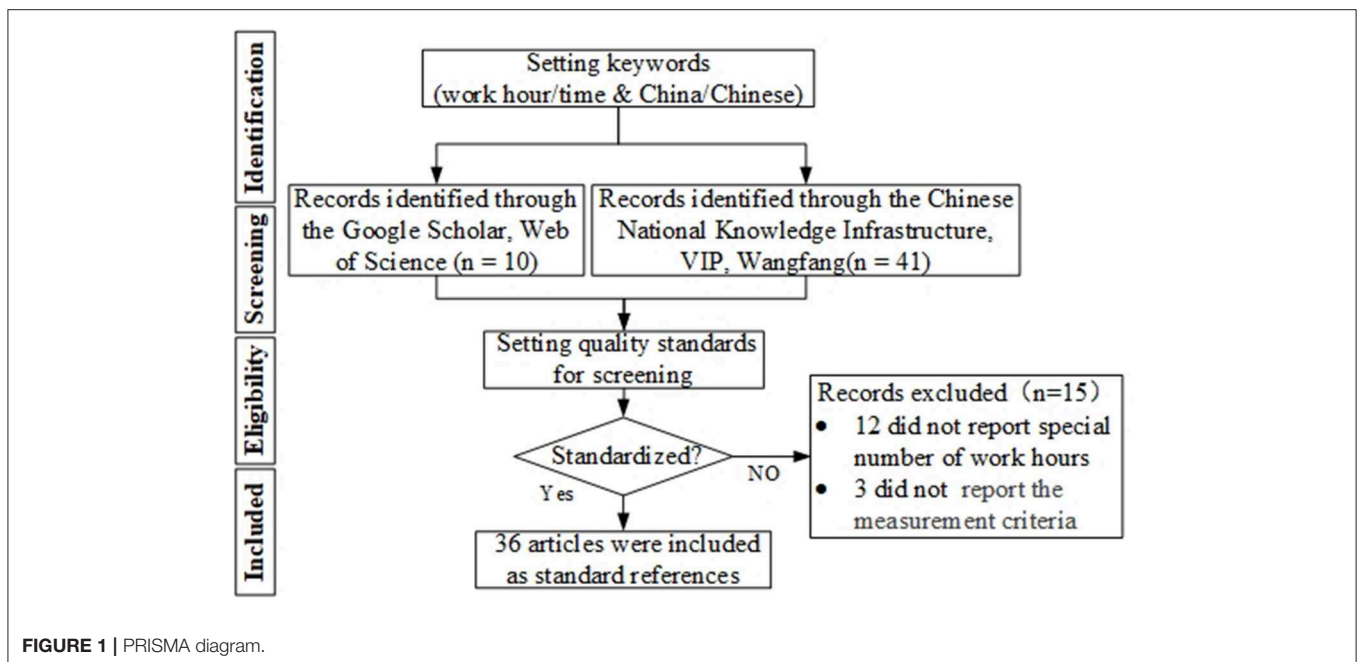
Identification

Screening

Eligibility

Included

Setting keywords (work hour/time & China/Chinese)

Records identified through the Google Scholar, Web of Science (n = 10)

Records identified through the Chinese National Knowledge Infrastructure, VIP, Wangfang(n = 41)

Setting quality standards for screening

Standardized?

Yes

NO

Records excluded（n=15）
• 12 did not report special number of work hours
• 3 did not report the measurement criteria

36 articles were included as standard references

FIGURE 1 | PRISMA diagram.